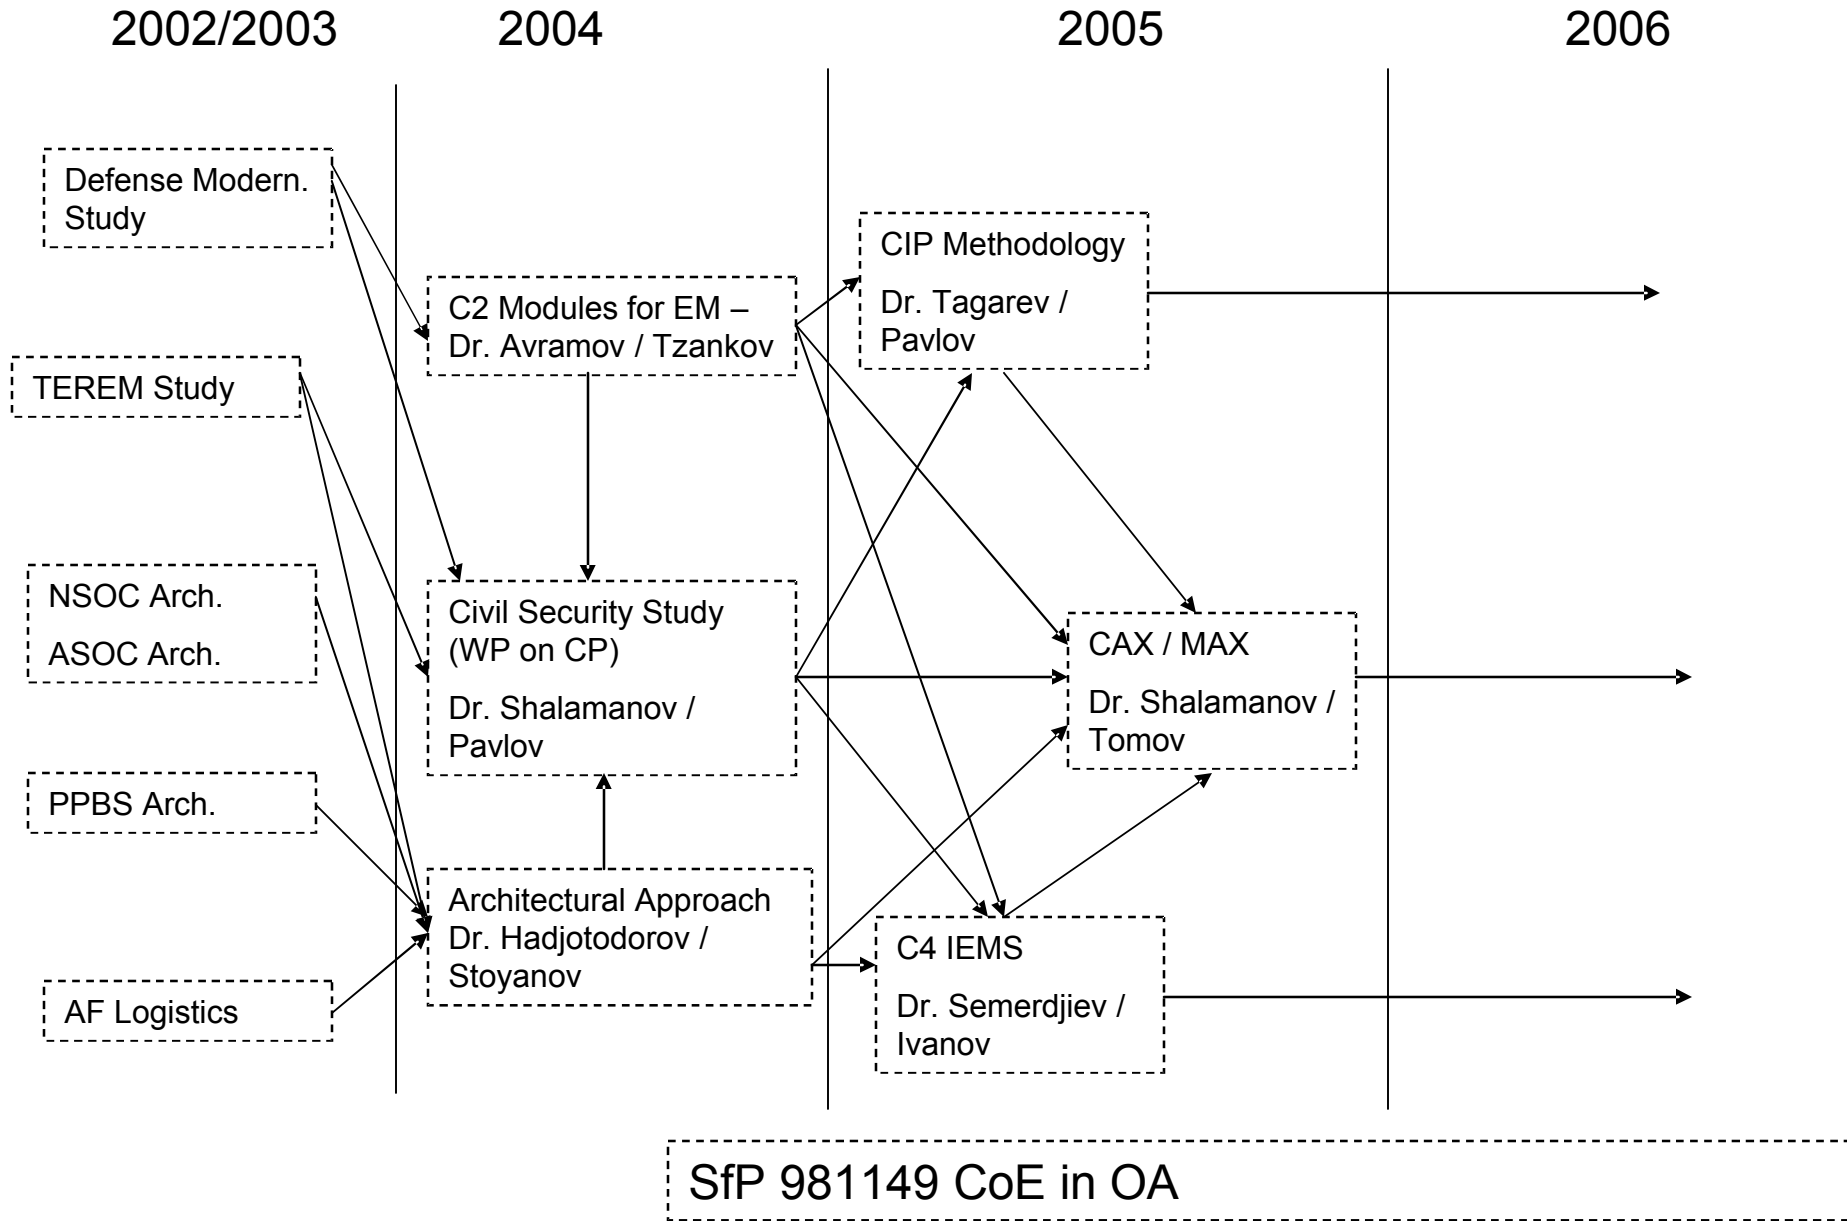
2002/2003
2004
2005
2006

Defense Modern. Study

TEREM Study

NSOC Arch.

ASOC Arch.

PPBS Arch.

AF Logistics

C2 Modules for EM – Dr. Avramov / Tzankov

Civil Security Study (WP on CP)

Dr. Shalamanov / Pavlov

Architectural Approach Dr. Hadjotodorov / Stoyanov

CIP Methodology

Dr. Tagarev / Pavlov

CAX / MAX

Dr. Shalamanov / Tomov

C4 IEMS

Dr. Semerdjiev / Ivanov

SfP 981149 CoE in OA